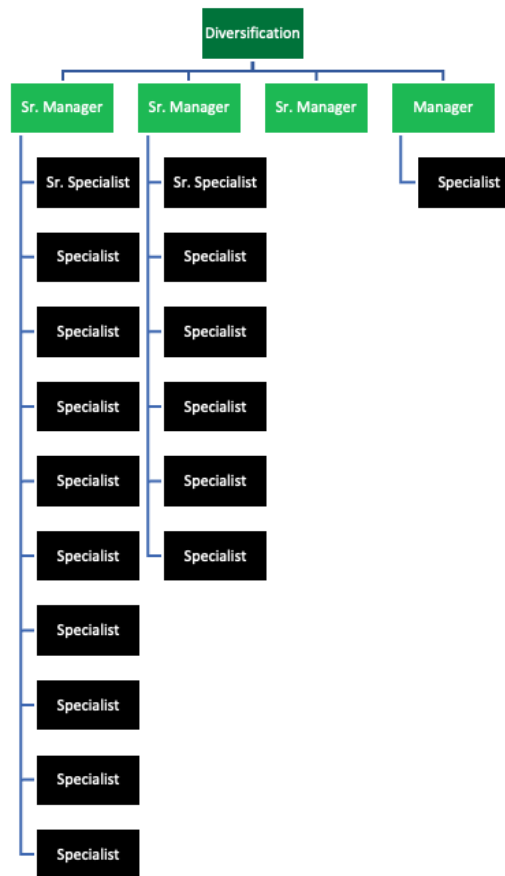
Diversification

Sr. Manager

Sr. Specialist

Specialist

Specialist

Specialist

Specialist

Specialist

Specialist

Specialist

Specialist

Specialist

Sr. Manager

Sr. Specialist

Specialist

Specialist

Specialist

Specialist

Specialist

Sr. Manager

Manager

Specialist